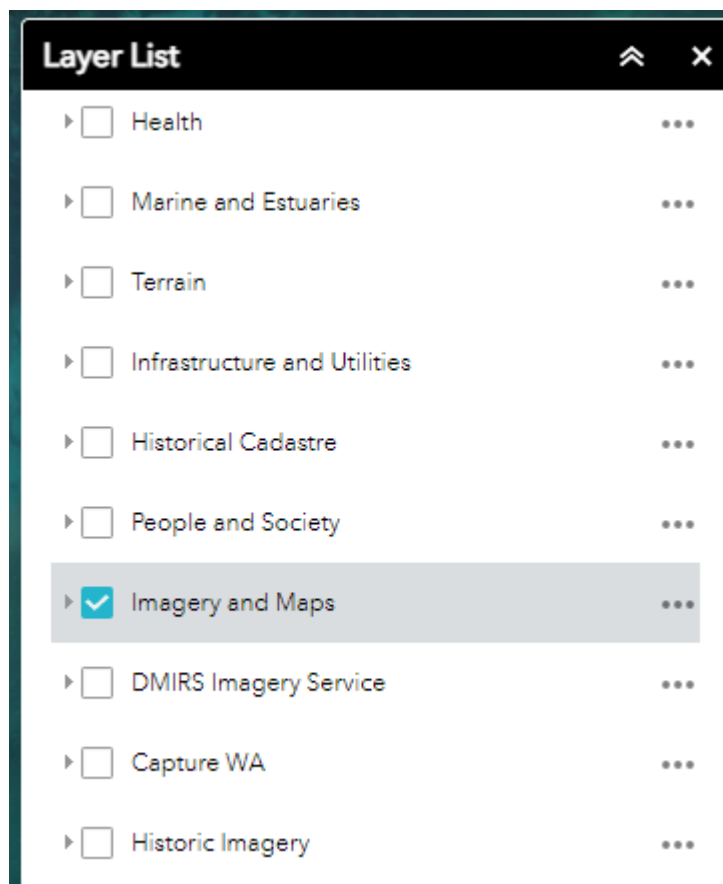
Layer List

Health •••

Marine and Estuaries •••

Terrain •••

Infrastructure and Utilities •••

Historical Cadastre •••

People and Society •••

Imagery and Maps •••

DMIRS Imagery Service •••

Capture WA •••

Historic Imagery •••